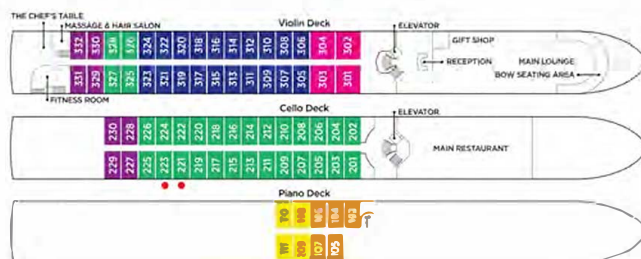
THE CHEF'S TABLE
MASSAGE & HAIR SALON
Violin Deck
ELEVATOR
GIFT SHOP
RECEPTION
MAIN LOUNGE
BOW SEATING AREA
FITNESS ROOM

332 330 328 326 324 322 320 318 316 314 312 310 308 306 304 302
331 329 327 325 323 321 319 317 315 313 311 309 307 305 303 301

Cello Deck
ELEVATOR
MAIN RESTAURANT

230 228 226 224 222 220 218 216 214 212 210 208 206 204 202
229 227 225 223 221 219 217 215 213 211 209 207 205 203 201

Piano Deck

110 108 106 104 102
111 109 107 105